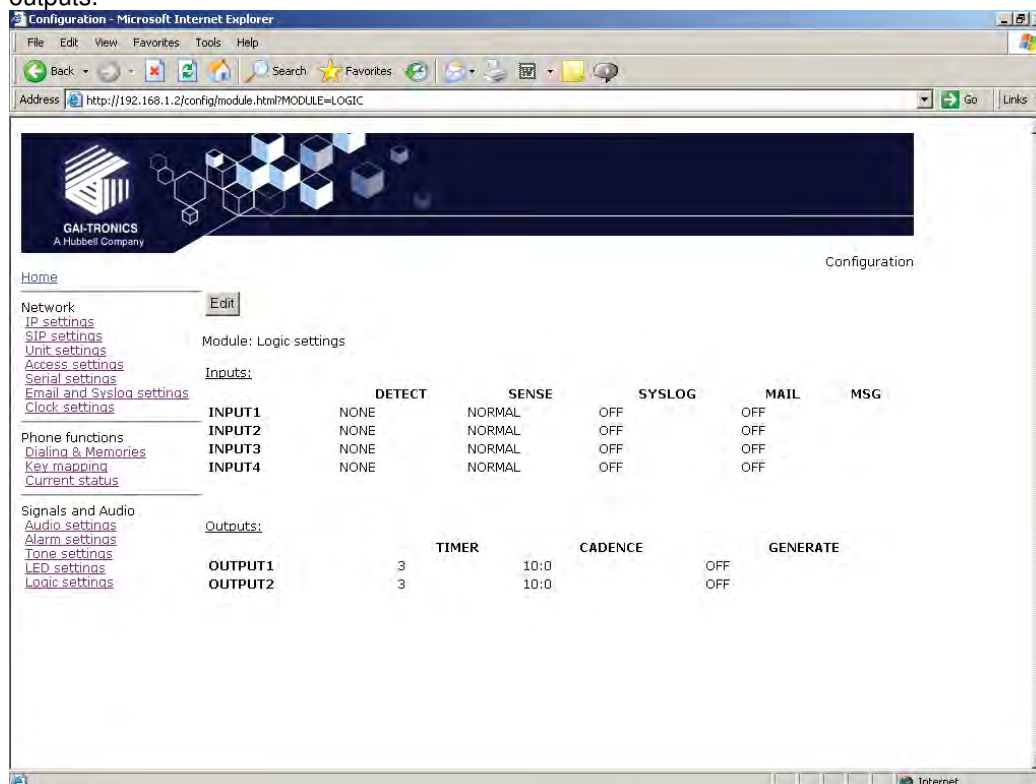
outputs.

Configuration - Microsoft Internet Explorer

File Edit View Favorites Tools Help

Back Search Favorites

Address http://192.168.1.2/config/module.html?MODULE=LOGIC Go Links

GAI-TRONICS
A Hubbell Company

Configuration

Home

Network
IP settings
SIP settings
Unit settings
Access settings
Serial settings
Email and Syslog settings
Clock settings

Phone functions
Dialing & Memories
Key mapping
Current status

Signals and Audio
Audio settings
Alarm settings
Tone settings
LED settings
Logic settings

Edit

Module: Logic settings

Inputs:

| | DETECT | SENSE | SYSLOG | MAIL | MSG |
|---|---|---|---|---|---|
| INPUT1 | NONE | NORMAL | OFF | OFF | |
| INPUT2 | NONE | NORMAL | OFF | OFF | |
| INPUT3 | NONE | NORMAL | OFF | OFF | |
| INPUT4 | NONE | NORMAL | OFF | OFF | |

Outputs:

| | TIMER | CADENCE | GENERATE |
|---|---|---|---|
| OUTPUT1 | 3 | 10:0 | OFF |
| OUTPUT2 | 3 | 10:0 | OFF |

Internet